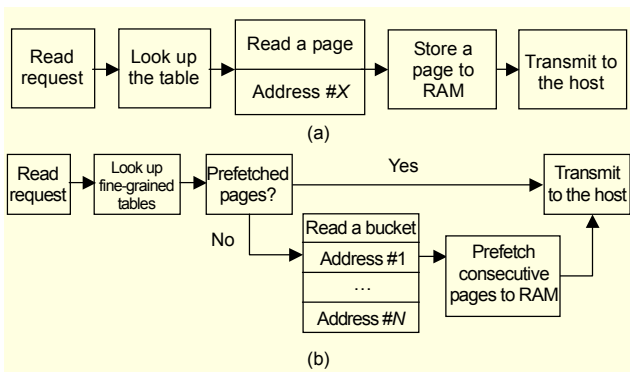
Read request

Look up the table

Read a page

Address #$X$

Store a page to RAM

Transmit to the host

(a)

Read request

Look up fine-grained tables

Prefetched pages?

Yes

Transmit to the host

No

Read a bucket

Address #1

…

Address #$N$

Prefetch consecutive pages to RAM

(b)